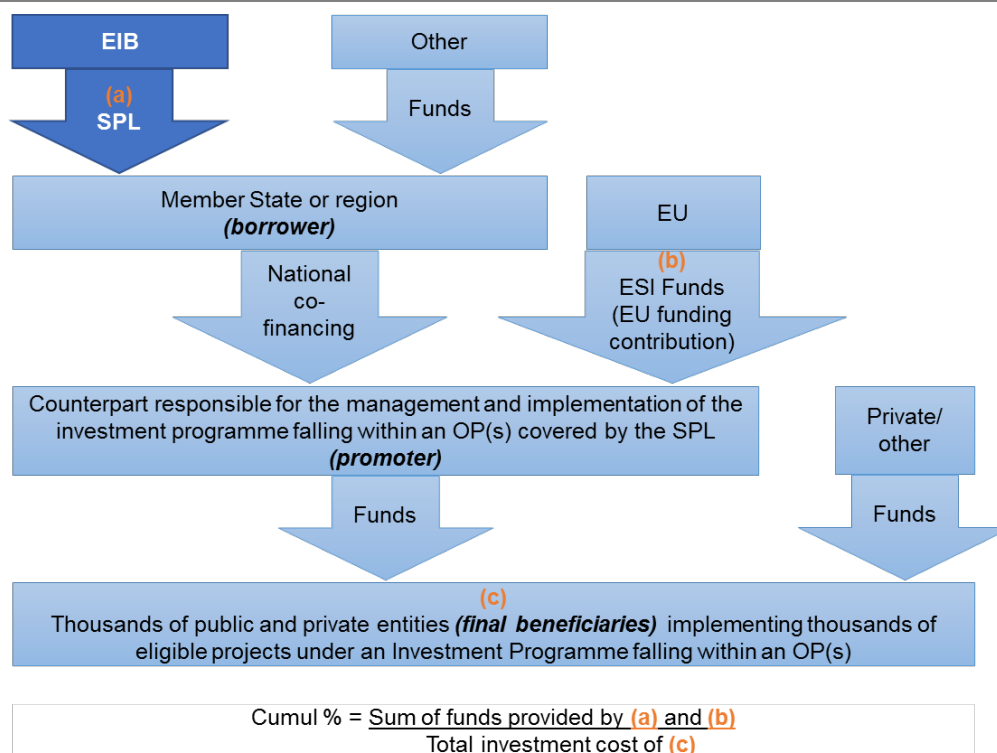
EIB

Other

(a)
SPL

Funds

Member State or region
(borrower)

EU

National co-financing

(b)
ESI Funds
(EU funding contribution)

Counterpart responsible for the management and implementation of the investment programme falling within an OP(s) covered by the SPL
(promoter)

Private/
other

Funds

Funds

(c)
Thousands of public and private entities (final beneficiaries) implementing thousands of eligible projects under an Investment Programme falling within an OP(s)

Cumul % = $\frac{\text{Sum of funds provided by (a) and (b)}}{\text{Total investment cost of (c)}}$